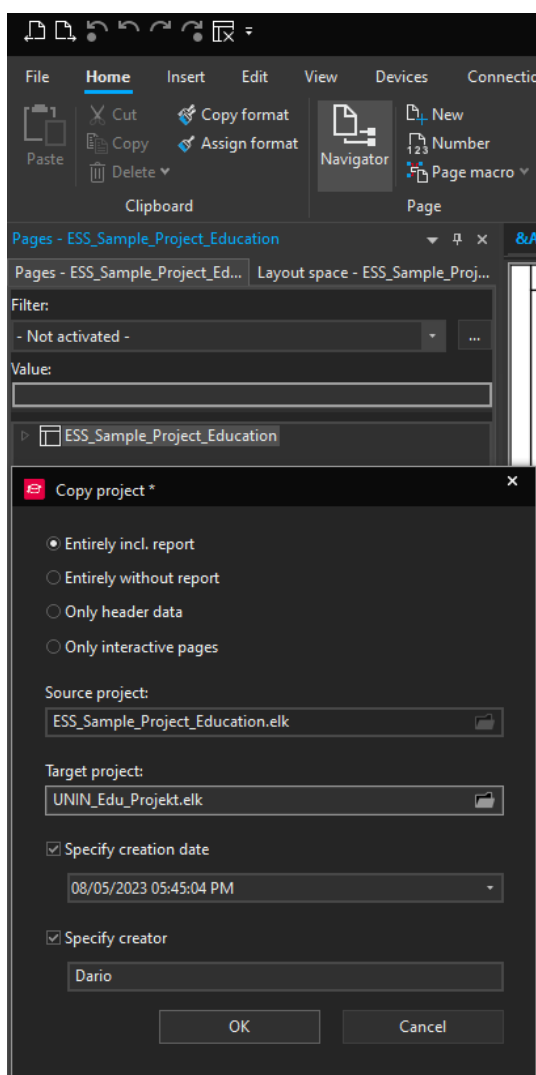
File Home Insert Edit View Devices Connectio

Paste
Cut
Copy
Delete
Copy format
Assign format
Clipboard

Navigator
New
Number
Page macro
Page

Pages - ESS_Sample_Project_Education

Pages - ESS_Sample_Project_Ed... Layout space - ESS_Sample_Proj...

Filter:
- Not activated -
...
Value:

ESS_Sample_Project_Education

Copy project *

Entirely incl. report
Entirely without report
Only header data
Only interactive pages

Source project:
ESS_Sample_Project_Education.elk

Target project:
UNIN_Edu_Projekt.elk

Specify creation date
08/05/2023 05:45:04 PM

Specify creator
Dario

OK
Cancel